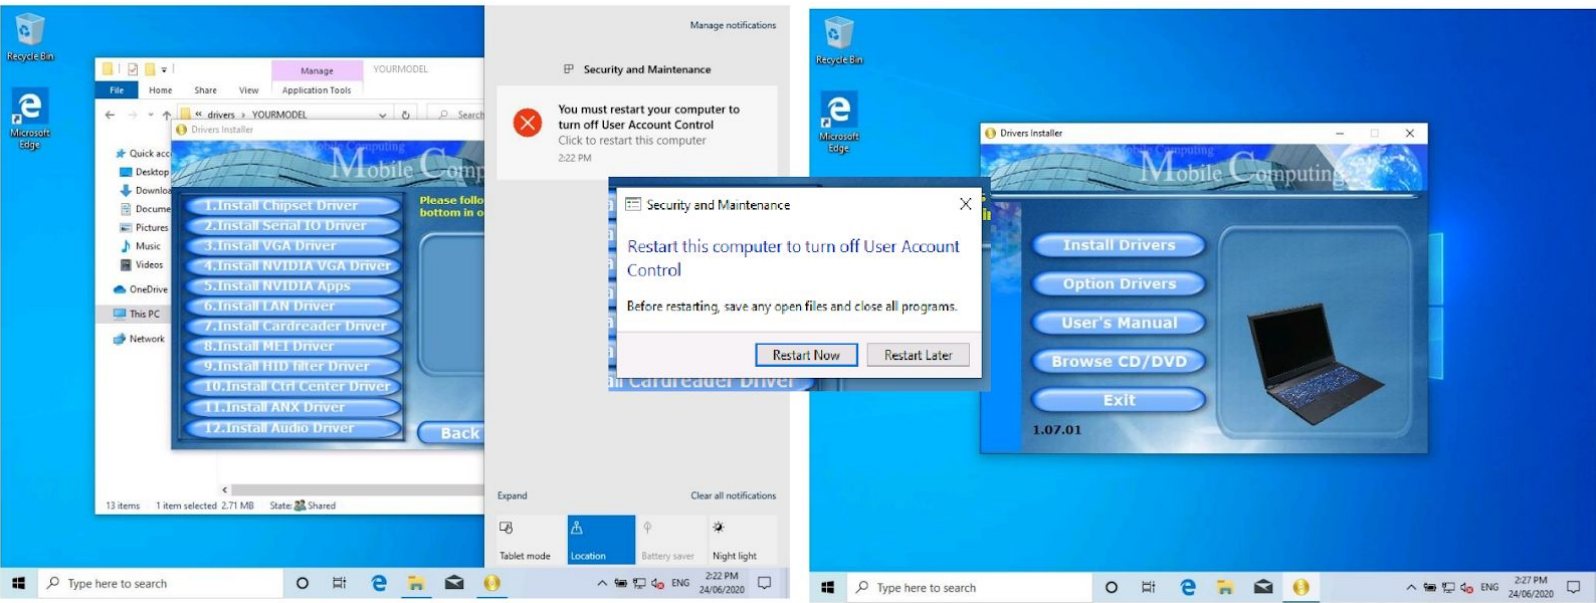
Recycle Bin

Microsoft Edge

Manage

YOURMODEL

File Home Share View Application Tools

« drivers › YOURMODEL

Search

Drivers Installer

Quick acc

Desktop

Downlo

Docume

Pictures

Music

Videos

OneDrive

This PC

Network

Mobile Comp

1.Install Chipset Driver
2.Install Serial IO Driver
3.Install VGA Driver
4.Install NVIDIA VGA Driver
5.Install NVIDIA Apps
6.Install LAN Driver
7.Install Cardreader Driver
8.Install MEI Driver
9.Install HID filter Driver
10.Install Ctrl Center Driver
11.Install ANX Driver
12.Install Audio Driver

Please follo bottom in o

Back

13 items 1 item selected 2.71 MB State: Shared

Manage notifications

Security and Maintenance

You must restart your computer to turn off User Account Control
Click to restart this computer
2:22 PM

Security and Maintenance

Restart this computer to turn off User Account Control

Before restarting, save any open files and close all programs.

Restart Now Restart Later

Expand Clear all notifications

Tablet mode Location Battery saver Night light

Type here to search

ENG 2:22 PM 24/06/2020

Recycle Bin

Microsoft Edge

Drivers Installer

Mobile Computing

Install Drivers
Option Drivers
User's Manual
Browse CD/DVD
Exit

1.07.01

Type here to search

ENG 2:27 PM 24/06/2020